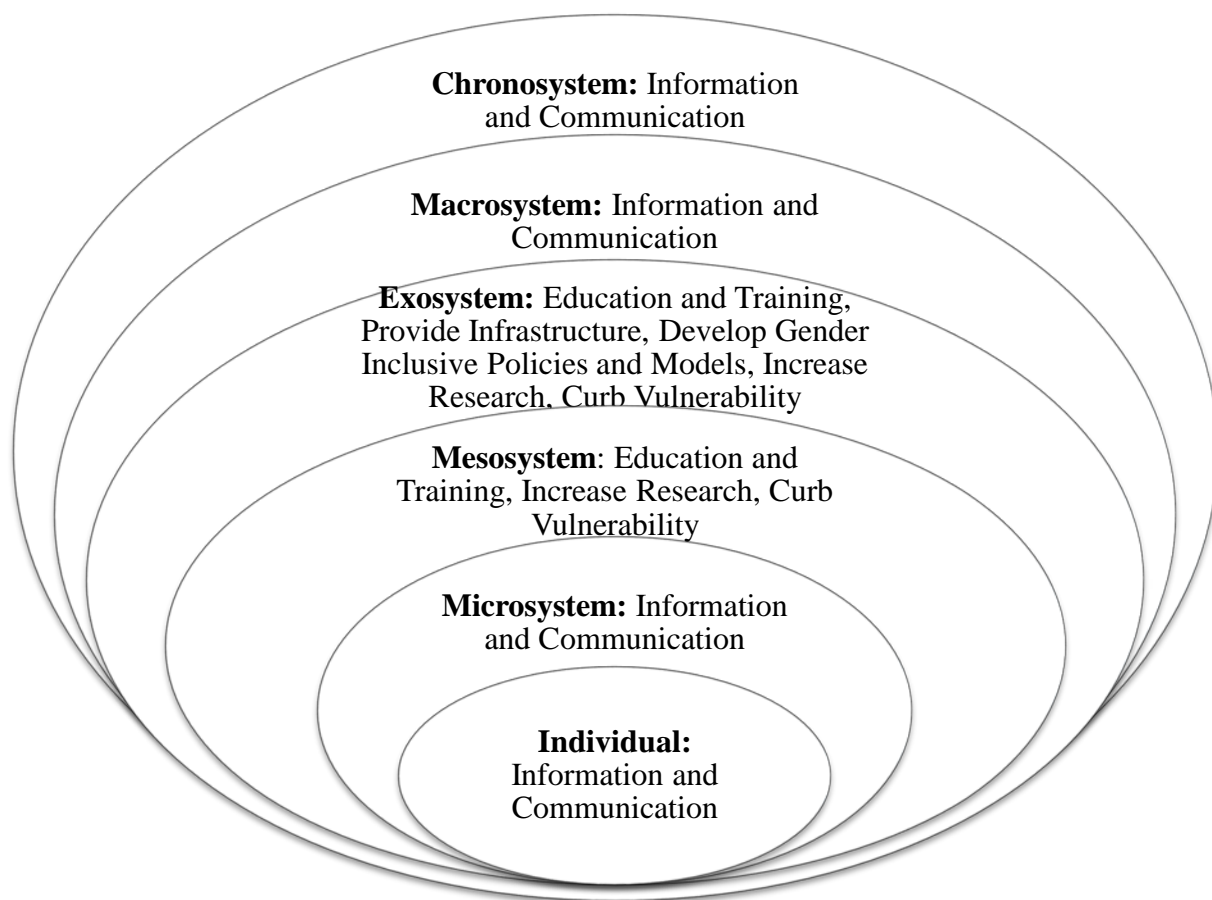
Chronosystem: Information and Communication

Macrosystem: Information and Communication

Exosystem: Education and Training, Provide Infrastructure, Develop Gender Inclusive Policies and Models, Increase Research, Curb Vulnerability

Mesosystem: Education and Training, Increase Research, Curb Vulnerability

Microsystem: Information and Communication

Individual: Information and Communication